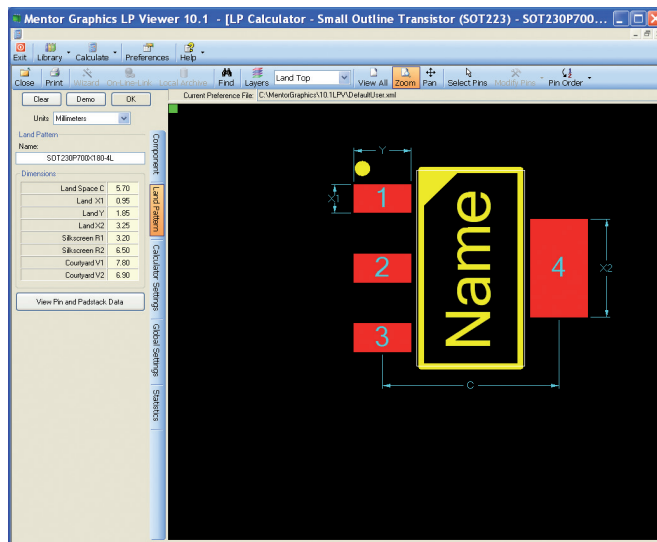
Mentor Graphics LP Viewer 10.1 - [LP Calculator - Small Outline Transistor (SOT223) - SOT230P700...

Exit Library Calculate Preferences Help

Close Print Wizard On-Line-Link Local Archive Find Layers Land Top View All Zoom Pan Select Pins Modify Pins Pin Order

Clear Demo OK

Units Millimeters

Land Pattern

Name:

SOT230P700X180-4L

Dimensions

| | |
|---|---|
| Land Space C | 5.70 |
| Land X1 | 0.95 |
| Land Y | 1.85 |
| Land X2 | 3.25 |
| Silkscreen R1 | 3.20 |
| Silkscreen R2 | 6.50 |
| Courtyard V1 | 7.80 |
| Courtyard V2 | 6.90 |

View Pin and Padstack Data

Component

Land Pattern

Calculator Settings

Global Settings

Statistics

Current Preference File: C:\MentorGraphics\10.1LPV\DefaultUser.xml

Y

X1

1

2

3

Name

4

X2

C